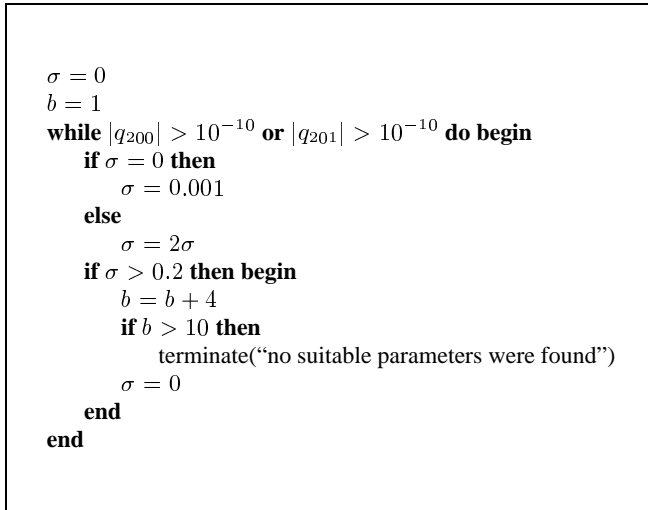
$\sigma = 0$
$b = 1$
**while** $|q_{200}| > 10^{-10}$ **or** $|q_{201}| > 10^{-10}$ **do begin**
    **if** $\sigma = 0$ **then**
        $\sigma = 0.001$
    **else**
        $\sigma = 2\sigma$
    **if** $\sigma > 0.2$ **then begin**
        $b = b + 4$
        **if** $b > 10$ **then**
            terminate("no suitable parameters were found")
        $\sigma = 0$
    **end**
**end**